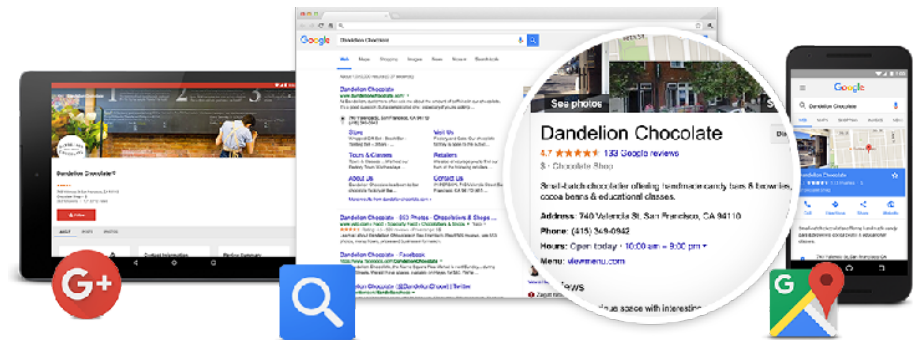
G+

Google

Dandelion Chocolate

Dandelion Chocolate

Store

Visit Us

Tours & Classes

Retailers

About Us

Contact Us

Dandelion Chocolate - 183 Photos - Chocolatiers & Shops

Dandelion Chocolate - Facebook

Dandelion Chocolate (@dandelionchoc) | Twitter

See photos

Dandelion Chocolate

4.7 ★★★★★ 133 Google reviews

$ · Chocolate Shop

Small-batch chocolatier offering handmade candy bars & brownies, cocoa beans & educational classes.

Address: 740 Valencia St, San Francisco, CA 94110

Phone: (415) 349-0942

Hours: Open today · 10:00 am – 9:00 pm

Menu: viewmenu.com

Google

Dandelion Chocolate

Dandelion Chocolate